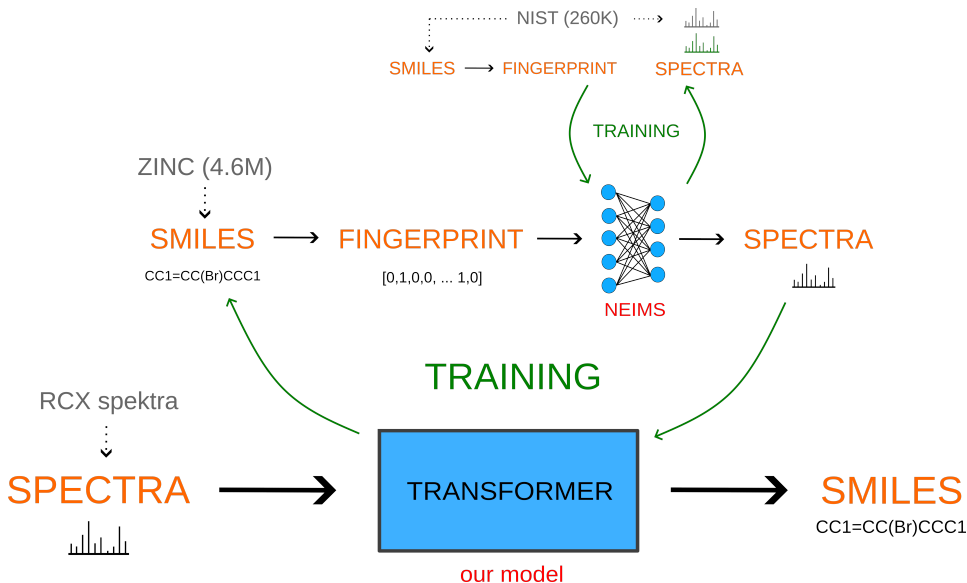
NIST (260K)

SMILES → FINGERPRINT

SPECTRA

TRAINING

ZINC (4.6M)

SMILES → FINGERPRINT → → SPECTRA

CC1=CC(Br)CCC1

[0,1,0,0, ... 1,0]

NEIMS

TRAINING

RCX spektra

SPECTRA → TRANSFORMER → SMILES

CC1=CC(Br)CCC1

our model